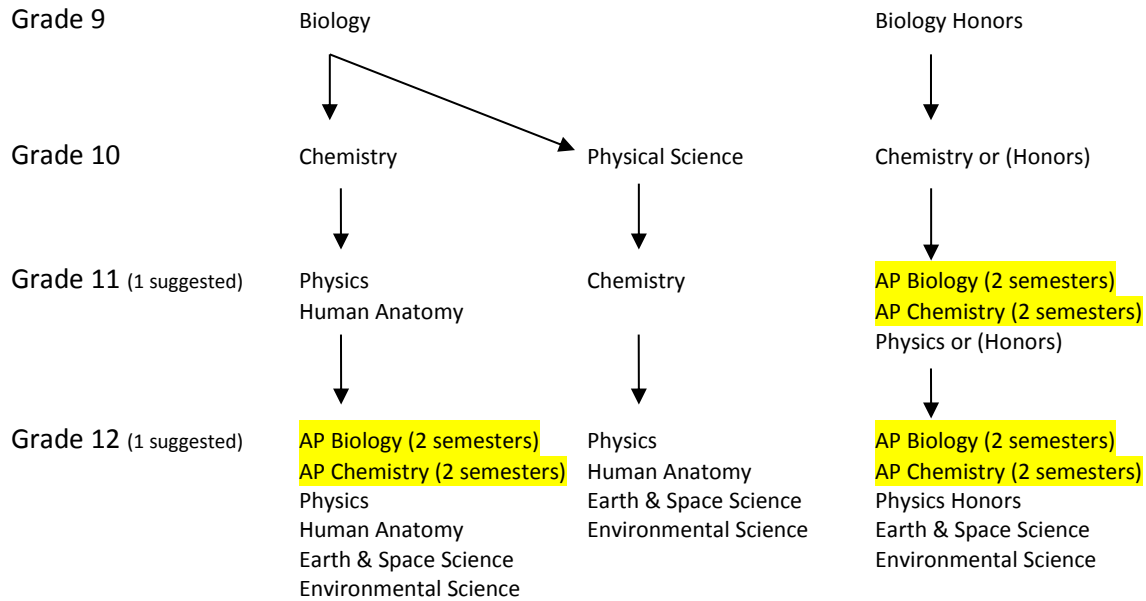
Grade 9 Biology Biology Honors

Grade 10 Chemistry Physical Science Chemistry or (Honors)

Grade 11 (1 suggested) Physics Human Anatomy Chemistry AP Biology (2 semesters) AP Chemistry (2 semesters) Physics or (Honors)

Grade 12 (1 suggested) AP Biology (2 semesters) AP Chemistry (2 semesters) Physics Human Anatomy Earth & Space Science Environmental Science

Physics Human Anatomy Earth & Space Science Environmental Science

AP Biology (2 semesters) AP Chemistry (2 semesters) Physics Honors Earth & Space Science Environmental Science